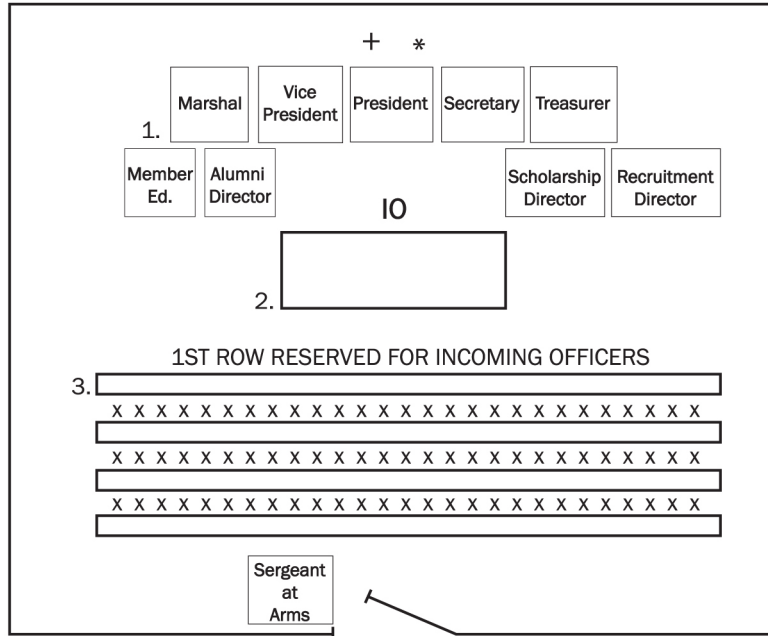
+ *

1.

Marshal

Vice President

President

Secretary

Treasurer

Member Ed.

Alumni Director

Scholarship Director

Recruitment Director

IO

2.

1ST ROW RESERVED FOR INCOMING OFFICERS

3.

X X X X X X X X X X X X X X X X X X X X X X X X X X X X X

X X X X X X X X X X X X X X X X X X X X X X X X X X X X X

X X X X X X X X X X X X X X X X X X X X X X X X X X X X X

Sergeant at Arms